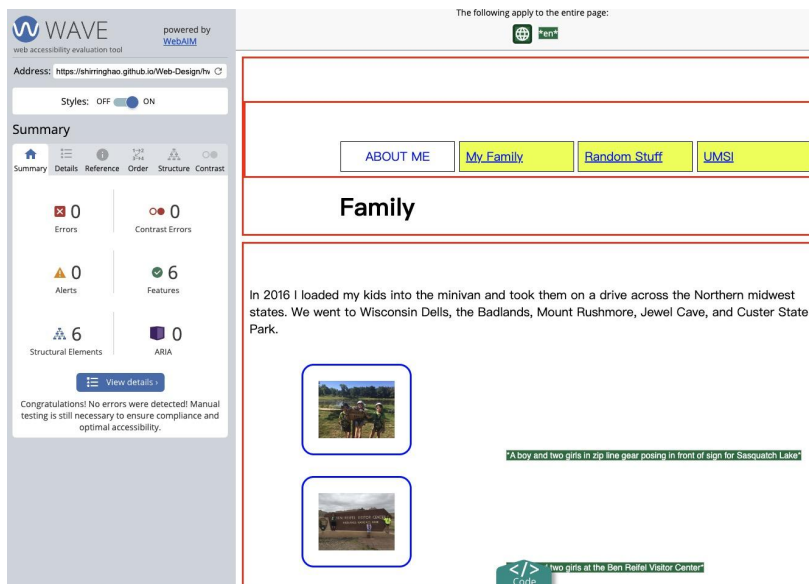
WAVE
web accessibility evaluation tool
powered by WebAIM

Address: https://shirringhao.github.io/Web-Design/h

Styles: OFF ON

Summary

Summary Details Reference Order Structure Contrast

0 Errors
0 Contrast Errors
0 Alerts
6 Features
6 Structural Elements
0 ARIA

View details ›

Congratulations! No errors were detected! Manual testing is still necessary to ensure compliance and optimal accessibility.

The following apply to the entire page:
*en*

ABOUT ME
My Family
Random Stuff
UMSI

Family

In 2016 I loaded my kids into the minivan and took them on a drive across the Northern midwest states. We went to Wisconsin Dells, the Badlands, Mount Rushmore, Jewel Cave, and Custer State Park.

"A boy and two girls in zip line gear posing in front of sign for Sasquatch Lake"

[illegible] two girls at the Ben Reifel Visitor Center"

Code